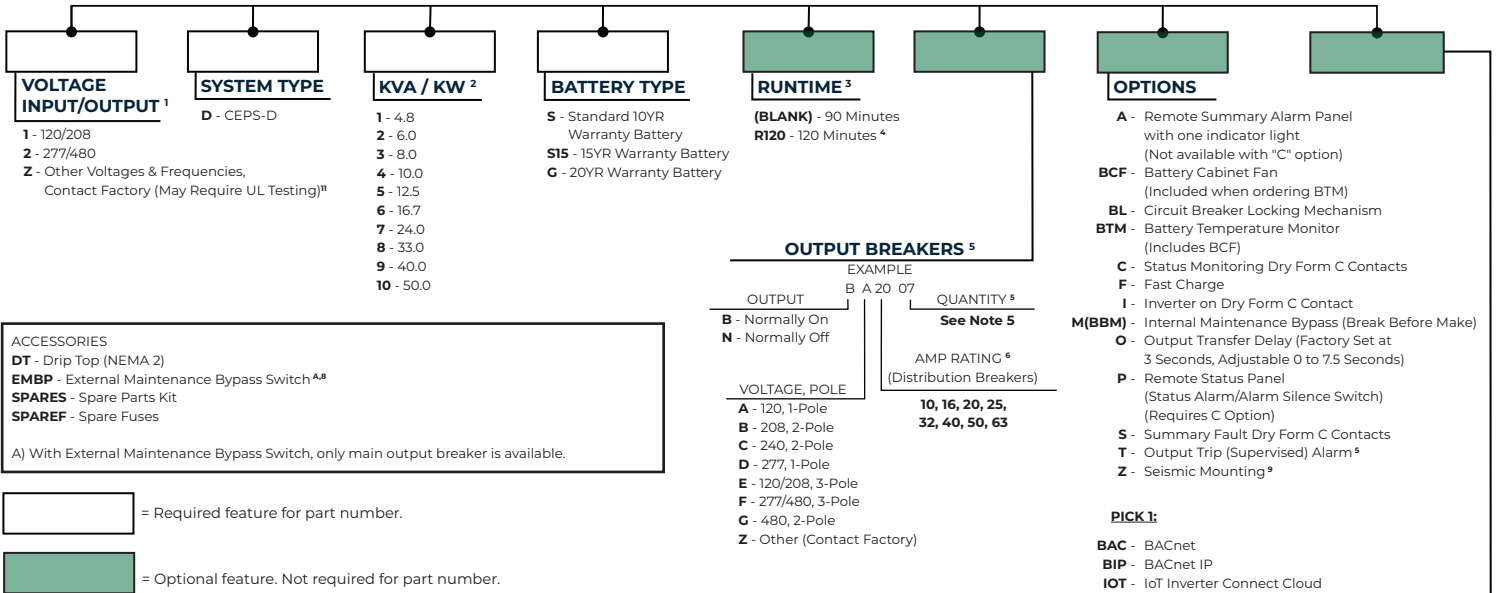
VOLTAGE INPUT/OUTPUT $^{1}$
1 - 120/208
2 - 277/480
Z - Other Voltages & Frequencies, Contact Factory (May Require UL Testing)$^{11}$

SYSTEM TYPE
D - CEPS-D

KVA / KW $^{2}$
1 - 4.8
2 - 6.0
3 - 8.0
4 - 10.0
5 - 12.5
6 - 16.7
7 - 24.0
8 - 33.0
9 - 40.0
10 - 50.0

BATTERY TYPE
S - Standard 10YR Warranty Battery
S15 - 15YR Warranty Battery
G - 20YR Warranty Battery

RUNTIME $^{3}$
(BLANK) - 90 Minutes
R120 - 120 Minutes $^{4}$

OUTPUT BREAKERS $^{5}$
EXAMPLE
B A 20 07

OUTPUT
B - Normally On
N - Normally Off

QUANTITY $^{5}$
See Note 5

AMP RATING $^{6}$
(Distribution Breakers)
10, 16, 20, 25, 32, 40, 50, 63

VOLTAGE, POLE
A - 120, 1-Pole
B - 208, 2-Pole
C - 240, 2-Pole
D - 277, 1-Pole
E - 120/208, 3-Pole
F - 277/480, 3-Pole
G - 480, 2-Pole
Z - Other (Contact Factory)

OPTIONS
A - Remote Summary Alarm Panel with one indicator light (Not available with "C" option)
BCF - Battery Cabinet Fan (Included when ordering BTM)
BL - Circuit Breaker Locking Mechanism
BTM - Battery Temperature Monitor (Includes BCF)
C - Status Monitoring Dry Form C Contacts
F - Fast Charge
I - Inverter on Dry Form C Contact
M(BBM) - Internal Maintenance Bypass (Break Before Make)
O - Output Transfer Delay (Factory Set at 3 Seconds, Adjustable 0 to 7.5 Seconds)
P - Remote Status Panel (Status Alarm/Alarm Silence Switch) (Requires C Option)
S - Summary Fault Dry Form C Contacts
T - Output Trip (Supervised) Alarm $^{5}$
Z - Seismic Mounting $^{9}$

PICK 1:
BAC - BACnet
BIP - BACnet IP
IOT - IoT Inverter Connect Cloud

ACCESSORIES
DT - Drip Top (NEMA 2)
EMBP - External Maintenance Bypass Switch $^{A,8}$
SPARES - Spare Parts Kit
SPAREF - Spare Fuses

A) With External Maintenance Bypass Switch, only main output breaker is available.

= Required feature for part number.

= Optional feature. Not required for part number.